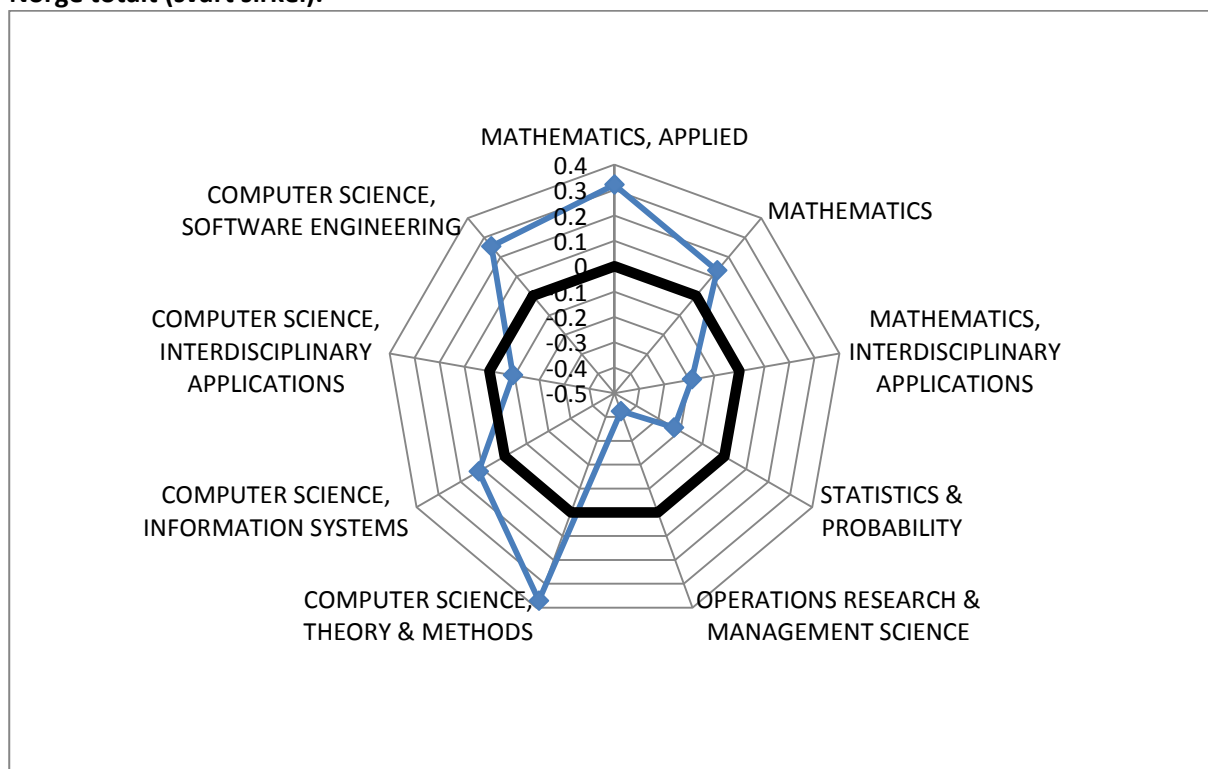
Norge totalt (svart sirkel).

MATHEMATICS, APPLIED
0.4
0.3
0.2
0.1
0
-0.1
-0.2
-0.3
-0.4
-0.5
MATHEMATICS
MATHEMATICS, INTERDISCIPLINARY APPLICATIONS
STATISTICS & PROBABILITY
OPERATIONS RESEARCH & MANAGEMENT SCIENCE
COMPUTER SCIENCE, THEORY & METHODS
COMPUTER SCIENCE, INFORMATION SYSTEMS
COMPUTER SCIENCE, INTERDISCIPLINARY APPLICATIONS
COMPUTER SCIENCE, SOFTWARE ENGINEERING